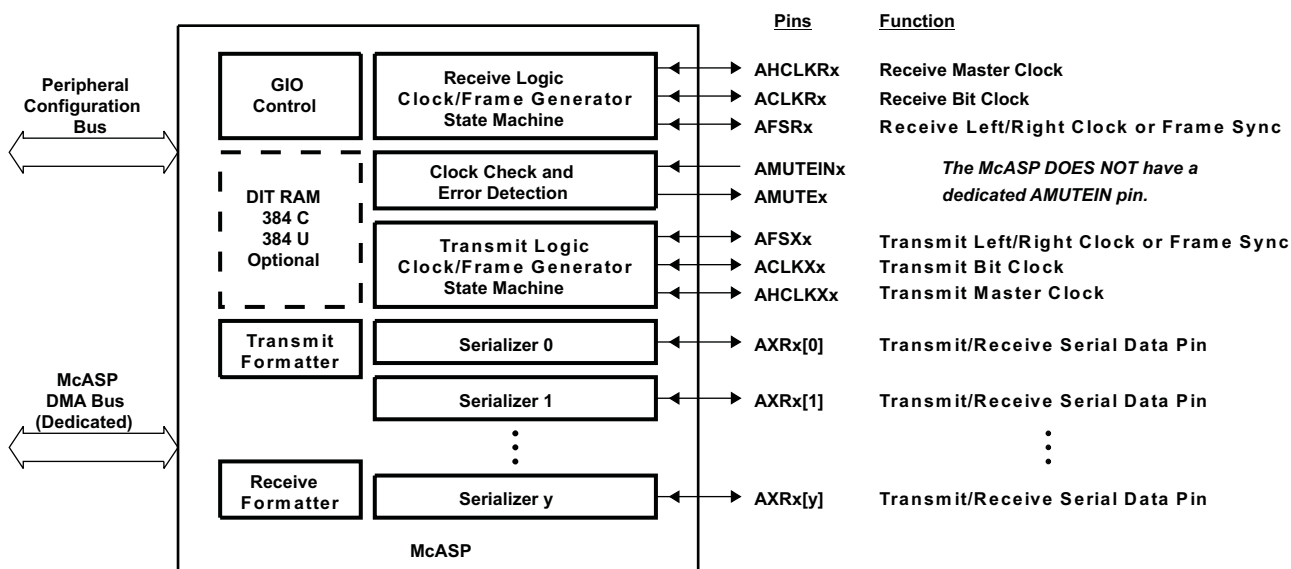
Pins Function

Peripheral Configuration Bus

GIO Control

Receive Logic Clock/Frame Generator State Machine

AHCLKRx Receive Master Clock
ACLKRx Receive Bit Clock
AFSRx Receive Left/Right Clock or Frame Sync

DIT RAM 384 C 384 U Optional

Clock Check and Error Detection

AMUTEINx
AMUTEx

The McASP DOES NOT have a dedicated AMUTEIN pin.

Transmit Logic Clock/Frame Generator State Machine

AFSXx Transmit Left/Right Clock or Frame Sync
ACLKXx Transmit Bit Clock
AHCLKXx Transmit Master Clock

Transmit Formatter

Serializer 0

AXRx[0] Transmit/Receive Serial Data Pin

McASP DMA Bus (Dedicated)

Serializer 1

AXRx[1] Transmit/Receive Serial Data Pin

Receive Formatter

Serializer y

AXRx[y] Transmit/Receive Serial Data Pin

McASP